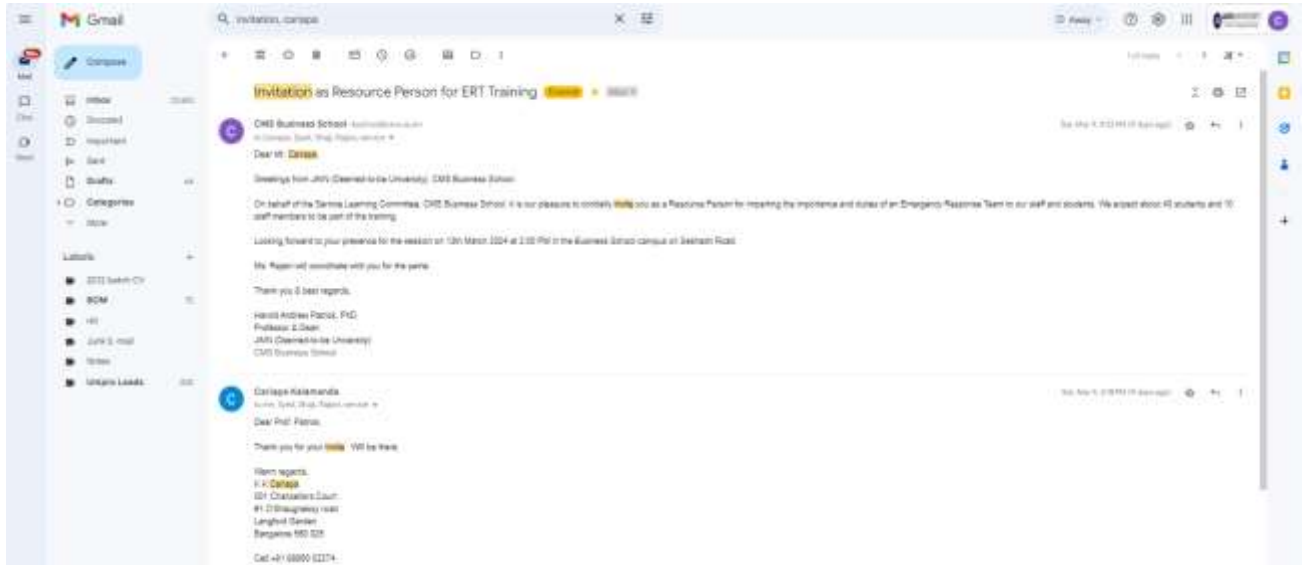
Gmail

invitation, cariappa

Compose

Inbox
Snoozed
Important
Sent
Drafts
Categories
More

Labels
2022 batch CV
BOM
HR
June & mail
Notes
Unisys Leads

Invitation as Resource Person for ERT Training Inbox

CMS Business School
to Cariappa, Syed, Shaji, Rajesh

Dear Mr. Cariappa

Greetings from JAIN (Deemed-to-be University), CMS Business School.

On behalf of the Samina Learning Committee, CMS Business School, it is our pleasure to cordially invite you as a Resource Person for imparting the importance and duties of an Emergency Response Team to our staff and students. We expect about 40 students and 10 staff members to be part of the training.

Looking forward to your presence for the session on 12th March 2024 at 2:00 PM in the Business School campus on Seshadri Road.

Mr. Rajesh will coordinate with you for the same.

Thank you & best regards,

Harold Andrew Patrick, PhD
Professor & Dean
JAIN (Deemed-to-be University)
CMS Business School

Cariappa Kalamanda
to me, Syed, Shaji, Rajesh

Dear Prof. Patrick,

Thank you for your invite. Will be there.

Warm regards,
K K Cariappa
501 Chancellors Court
#1 O'Shaughnessy road
Langford Garden
Bangalore 560 025

Cell +91 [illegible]